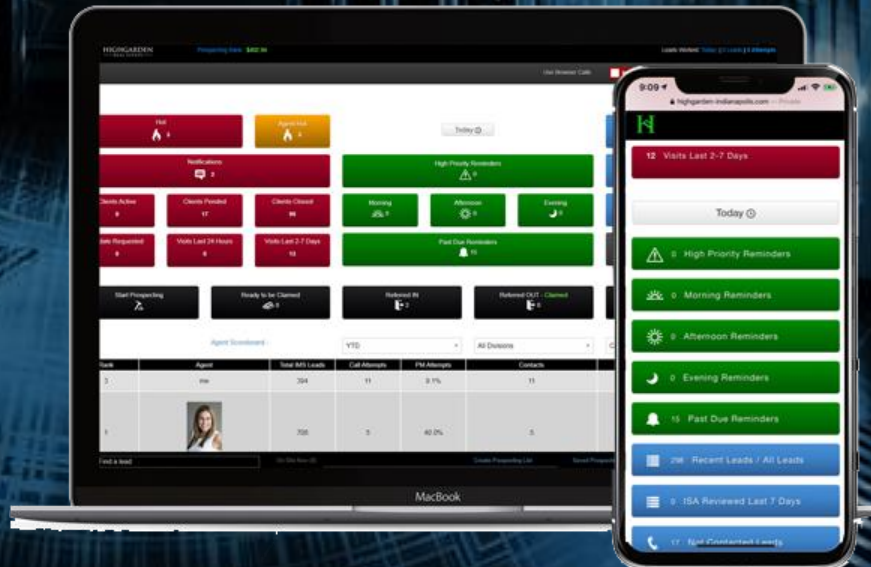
HIGHGARDEN

Prospecting Rank: $402.96

Leads Worked: Today | 3 Leads | 3 Attempts

Use Browser Calls

Hot 4

Agent Hot 4

Today

Notifications 3

High Priority Reminders 0

Clients Active 9

Clients Pended 17

Clients Closed 90

Morning 0

Afternoon 0

Evening 0

Update Requested 9

Visits Last 24 Hours 9

Visits Last 2-7 Days 13

Past Due Reminders 15

Start Prospecting

Ready to be Claimed 0

Referred IN 2

Referred OUT - Claimed 0

Agent Scoreboard

YTD

All Divisions

| Rank | Agent | Total IMS Leads | Call Attempts | PM Attempts | Contacts |
|---|---|---|---|---|---|
| 3 | me | 394 | 11 | 9.1% | 11 |
| 1 | | 705 | 5 | 40.0% | 5 |

Find a lead

Create Prospecting List

MacBook

9:09

highgarden-indianapolis.com — Private

12 Visits Last 2-7 Days

Today

0 High Priority Reminders

0 Morning Reminders

0 Afternoon Reminders

0 Evening Reminders

15 Past Due Reminders

296 Recent Leads / All Leads

0 ISA Reviewed Last 7 Days

17 Not Contacted Leads